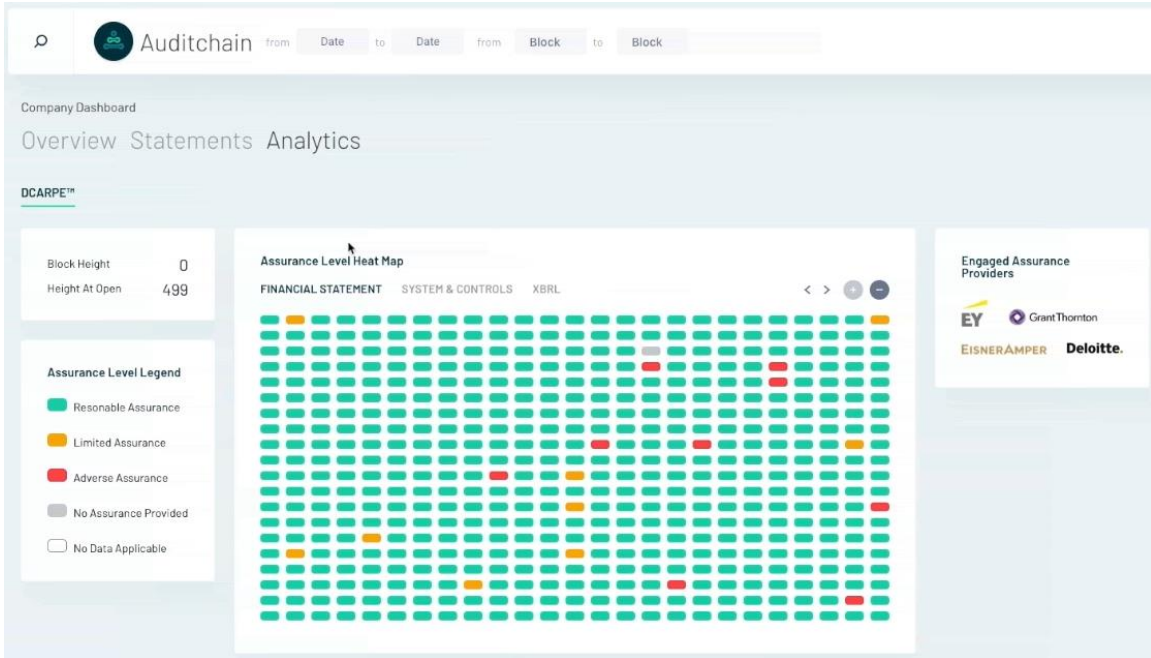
Auditchain from Date to Date from Block to Block

Company Dashboard

Overview Statements Analytics

DCARPE™

| Block Height | 0 |
|---|---|
| Height At Open | 499 |

Assurance Level Legend

Resonable Assurance

Limited Assurance

Adverse Assurance

No Assurance Provided

No Data Applicable

Assurance Level Heat Map

FINANCIAL STATEMENT SYSTEM & CONTROLS XBRL

< > + −

Engaged Assurance Providers

EY GrantThornton

EISNERAMPER Deloitte.